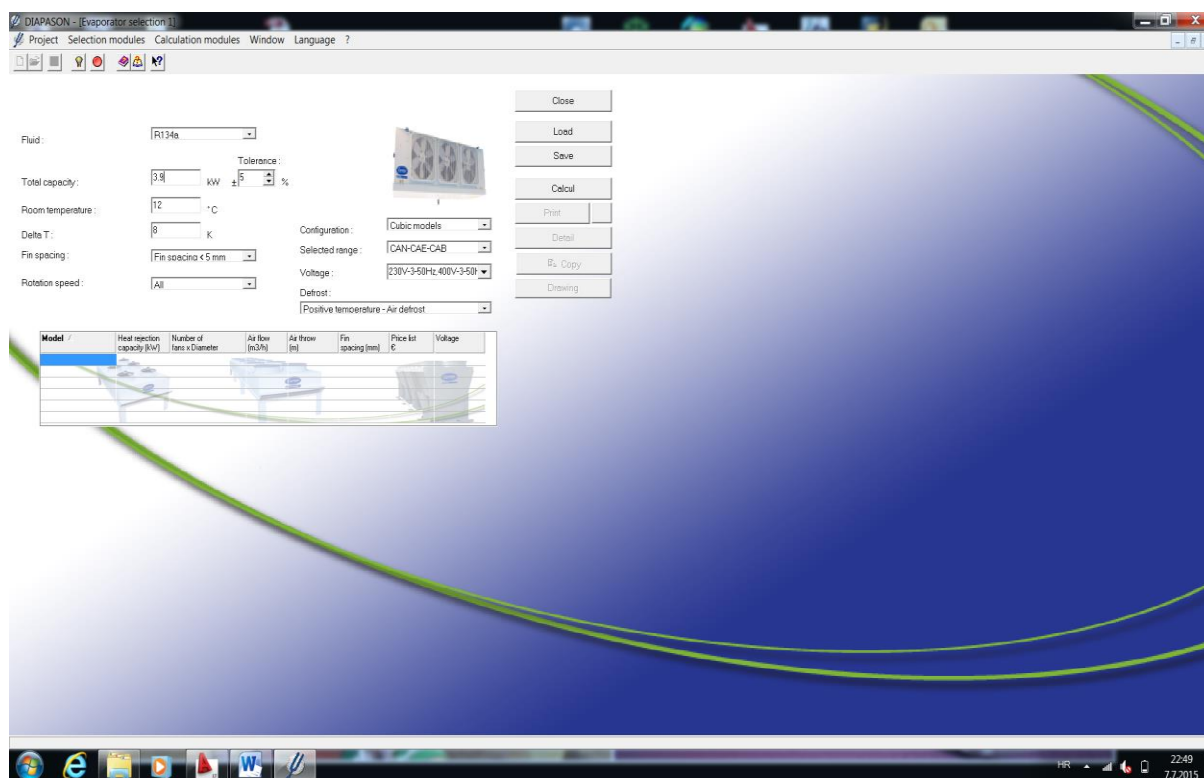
DIAPASON - [Evaporator selection 1]
Project Selection modules Calculation modules Window Language ?

Close
Load
Save
Calcul
Print
Detail
Copy
Drawing

Fluid : R134a
Tolerance :
Total capacity : 3.9 kW ± 5 %
Room temperature : 12 °C
Delta T : 8 K
Fin spacing : Fin spacing < 5 mm
Rotation speed : All

Configuration : Cubic models
Selected range : CAN-CAE-CAB
Voltage : 230V-3-50Hz,400V-3-50I
Defrost :
Positive temperature - Air defrost

| Model | Heat rejection capacity (kW) | Number of fans x Diameter | Air flow (m3/h) | Air throw (m) | Fin spacing (mm) | Price list € | Voltage |
|---|---|---|---|---|---|---|---|

HR 22:49 7.7.2015